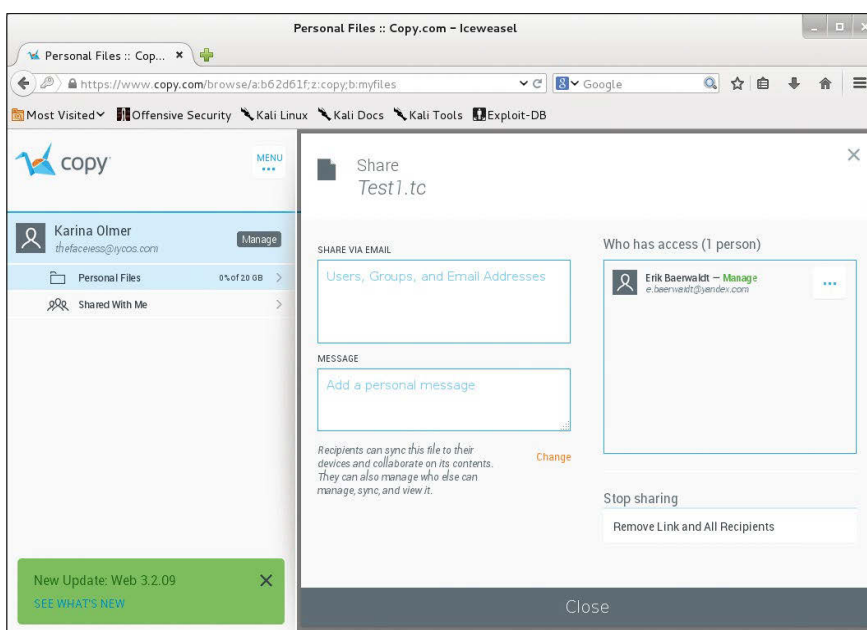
Personal Files :: Copy.com - Iceweasel

Personal Files :: Cop... ×

https://www.copy.com/browse/a:b62d61f;z:copy;b:myfiles

Google

Most Visited Offensive Security Kali Linux Kali Docs Kali Tools Exploit-DB

copy

MENU ...

Karina Olmer
thefaceless@lycos.com

Manage

Personal Files 0% of 20 GB

Shared With Me

New Update: Web 3.2.09
SEE WHAT'S NEW

Share
Test1.tc

SHARE VIA EMAIL

Users, Groups, and Email Addresses

MESSAGE

Add a personal message

Recipients can sync this file to their devices and collaborate on its contents. They can also manage who else can manage, sync, and view it.

Change

Who has access (1 person)

Erik Baerwaldt — Manage
e.baerwaldt@yandex.com

...

Stop sharing

Remove Link and All Recipients

Close